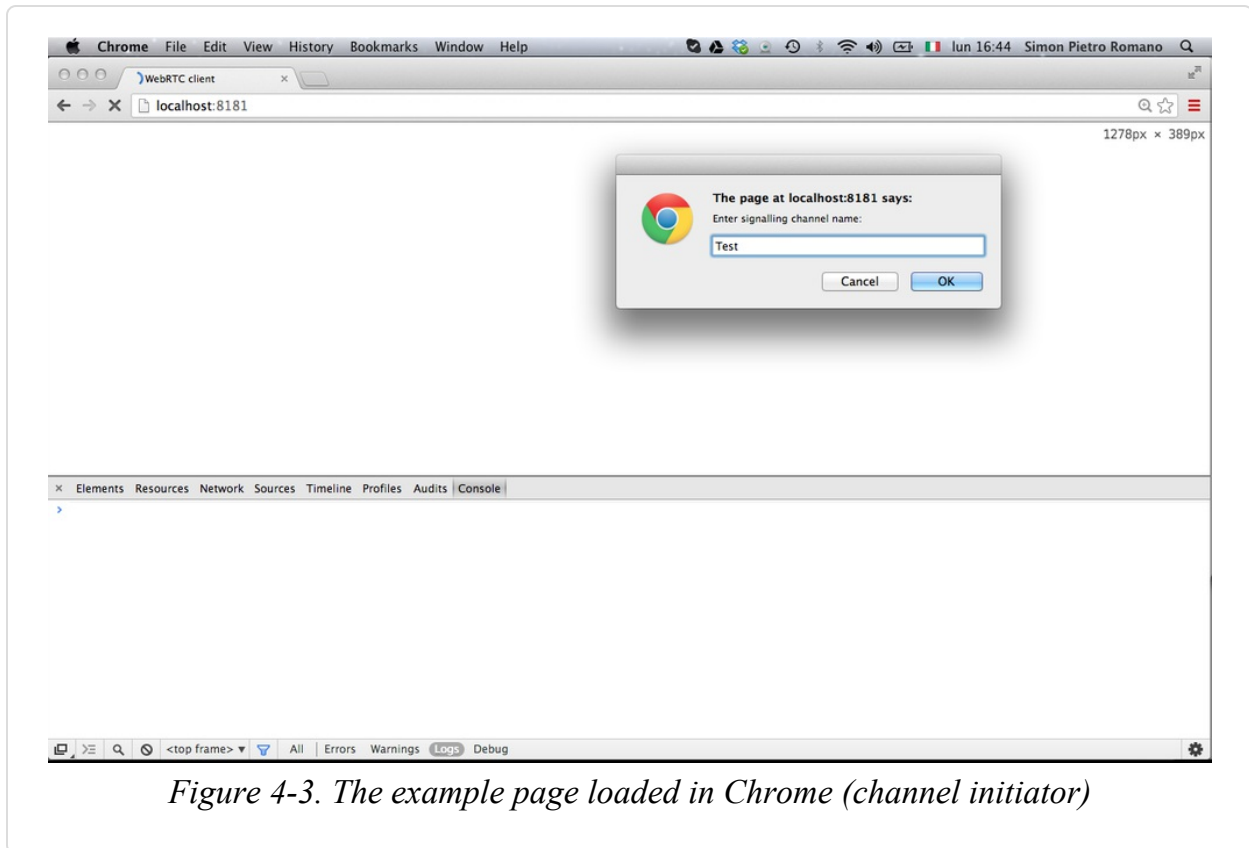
Chrome File Edit View History Bookmarks Window Help lun 16:44 Simon Pietro Romano

WebRTC client ×

localhost:8181

1278px × 389px

The page at localhost:8181 says:

Enter signalling channel name:

Test

Cancel OK

× Elements Resources Network Sources Timeline Profiles Audits Console

>

<top frame> ▾ All | Errors Warnings Logs Debug

Figure 4-3. The example page loaded in Chrome (channel initiator)